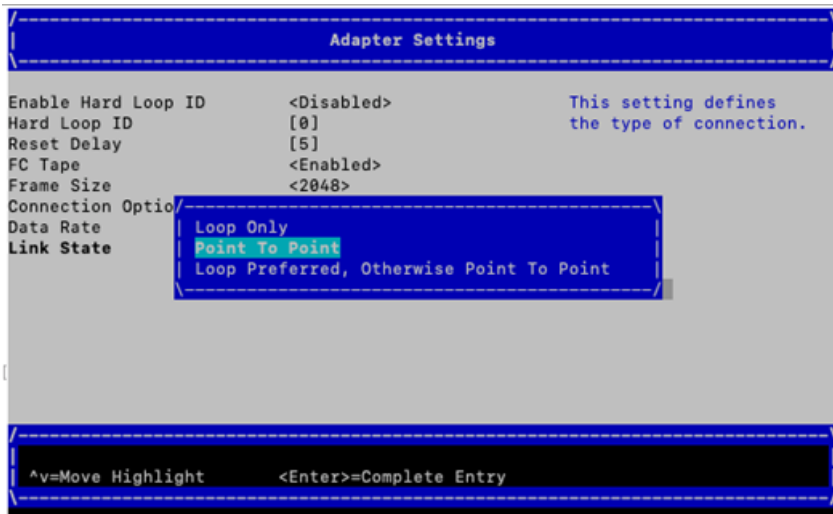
Adapter Settings

Enable Hard Loop ID <Disabled>
Hard Loop ID [0]
Reset Delay [5]
FC Tape <Enabled>
Frame Size <2048>
Connection Optio
Data Rate
Link State

This setting defines the type of connection.

Loop Only
Point To Point
Loop Preferred, Otherwise Point To Point

^v=Move Highlight <Enter>=Complete Entry